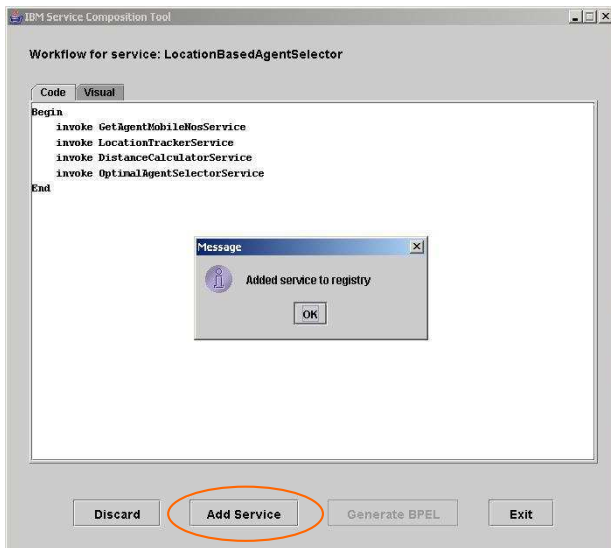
IBM Service Composition Tool

Workflow for service: LocationBasedAgentSelector

Code Visual

Begin
invoke GetAgentMobileNosService
invoke LocationTrackerService
invoke DistanceCalculatorService
invoke OptimalAgentSelectorService
End

Message

Added service to registry

OK

Discard Add Service Generate BPEL Exit